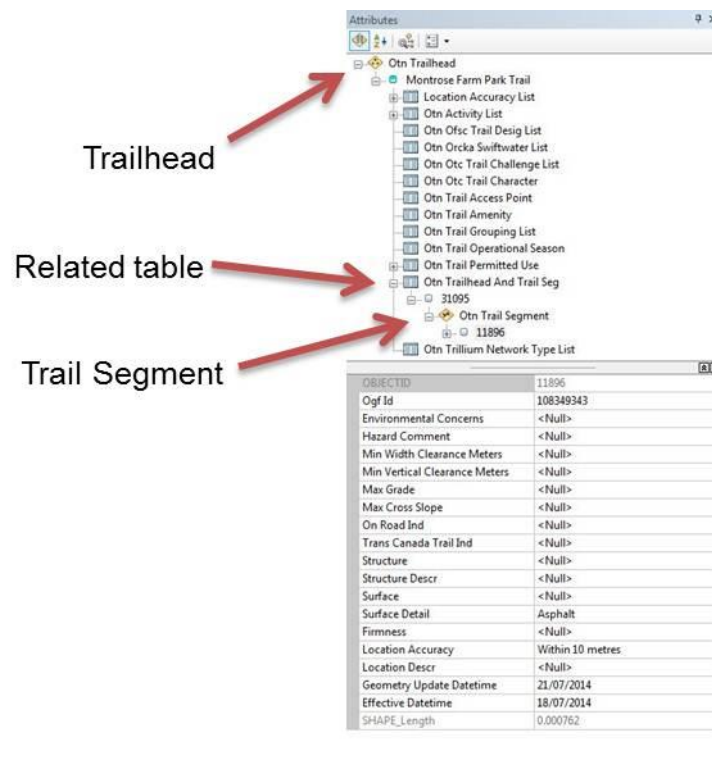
Attributes

Otn Trailhead
Montrose Farm Park Trail
Location Accuracy List
Otn Activity List
Otn Ofsc Trail Desig List
Otn Orcka Swiftwater List
Otn Otc Trail Challenge List
Otn Otc Trail Character
Otn Trail Access Point
Otn Trail Amenity
Otn Trail Grouping List
Otn Trail Operational Season
Otn Trail Permitted Use
Otn Trailhead And Trail Seg
31095
Otn Trail Segment
11896
Otn Trillium Network Type List

Trailhead

Related table

Trail Segment

| OBJECTID | 11896 |
|---|---|
| Ogf Id | 108349343 |
| Environmental Concerns | <Null> |
| Hazard Comment | <Null> |
| Min Width Clearance Meters | <Null> |
| Min Vertical Clearance Meters | <Null> |
| Max Grade | <Null> |
| Max Cross Slope | <Null> |
| On Road Ind | <Null> |
| Trans Canada Trail Ind | <Null> |
| Structure | <Null> |
| Structure Descr | <Null> |
| Surface | <Null> |
| Surface Detail | Asphalt |
| Firmness | <Null> |
| Location Accuracy | Within 10 metres |
| Location Descr | <Null> |
| Geometry Update Datetime | 21/07/2014 |
| Effective Datetime | 18/07/2014 |
| SHAPE_Length | 0.000762 |